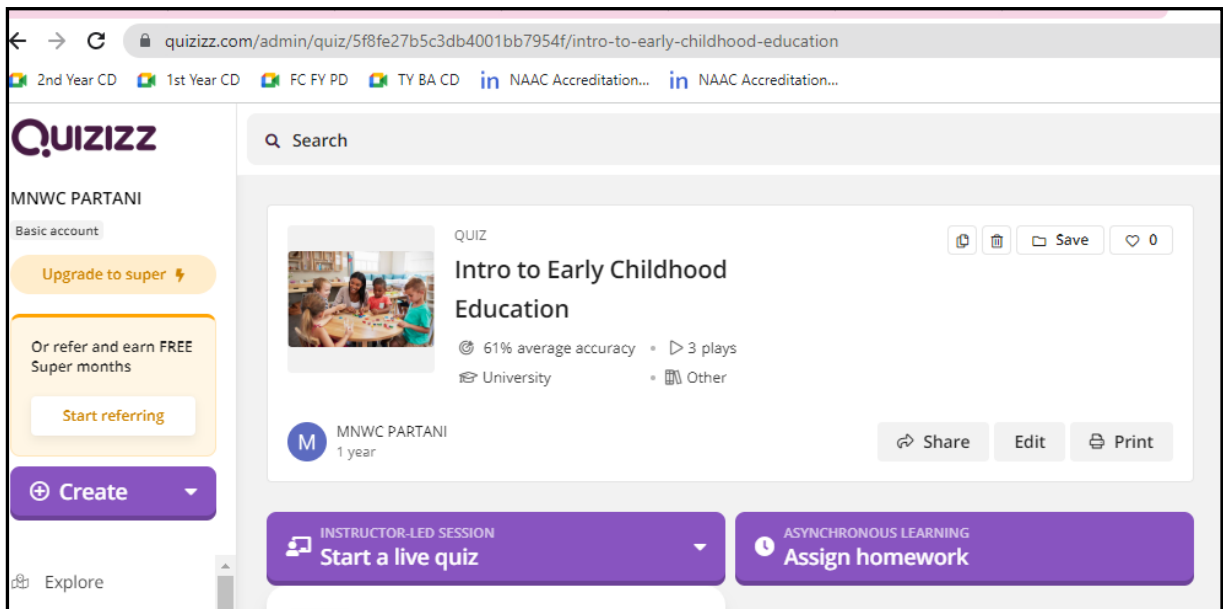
quizizz.com/admin/quiz/5f8fe27b5c3db4001bb7954f/intro-to-early-childhood-education

2nd Year CD 1st Year CD FC FY PD TY BA CD NAAC Accreditation... NAAC Accreditation...

QUIZIZZ

Search

MNWC PARTANI

Basic account

Upgrade to super

Or refer and earn FREE Super months

Start referring

Create

Explore

QUIZ

Intro to Early Childhood Education

61% average accuracy • 3 plays

University • Other

Save 0

MNWC PARTANI
1 year

Share Edit Print

INSTRUCTOR-LED SESSION
Start a live quiz

ASYNCHRONOUS LEARNING
Assign homework